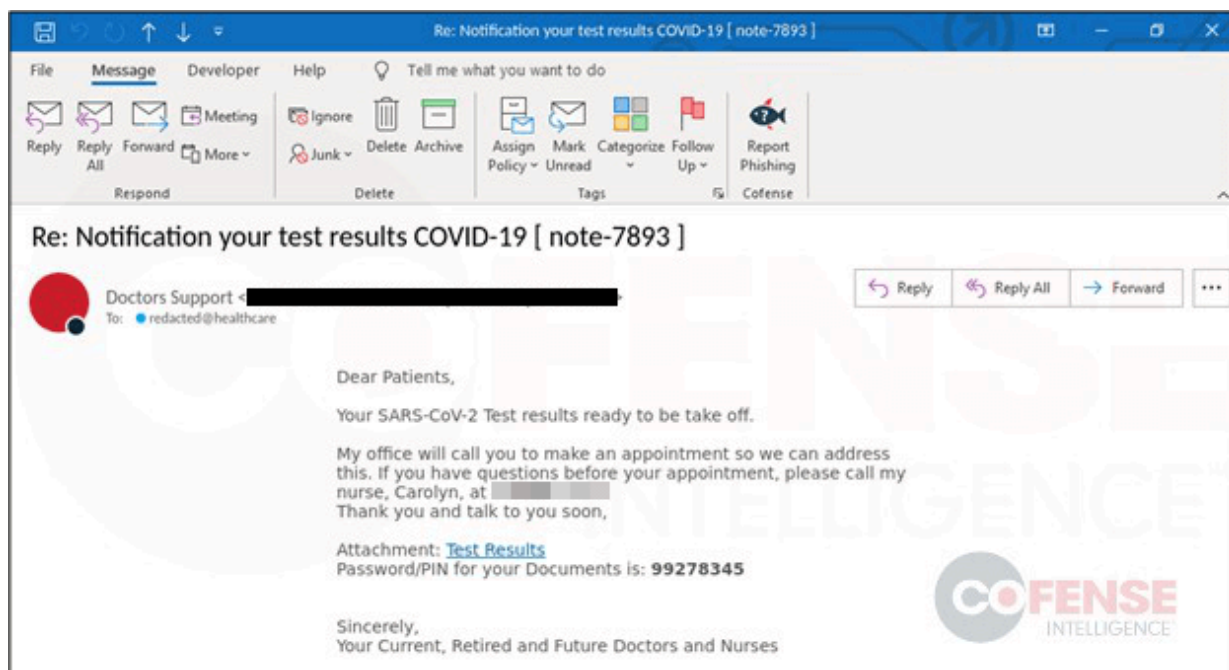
Re: Notification your test results COVID-19 [ note-7893 ]

File Message Developer Help Tell me what you want to do

Reply Reply All Forward Meeting More
Respond

Ignore Junk Delete Archive
Delete

Assign Policy Mark Unread Categorize Follow Up
Tags

Report Phishing
Cofense

Re: Notification your test results COVID-19 [ note-7893 ]

Doctors Support <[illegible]>
To: redacted@healthcare

Reply Reply All Forward ...

Dear Patients,

Your SARS-CoV-2 Test results ready to be take off.

My office will call you to make an appointment so we can address this. If you have questions before your appointment, please call my nurse, Carolyn, at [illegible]
Thank you and talk to you soon,

Attachment: Test Results
Password/PIN for your Documents is: 99278345

Sincerely,
Your Current, Retired and Future Doctors and Nurses

COFENSE INTELLIGENCE
COFENSE INTELLIGENCE